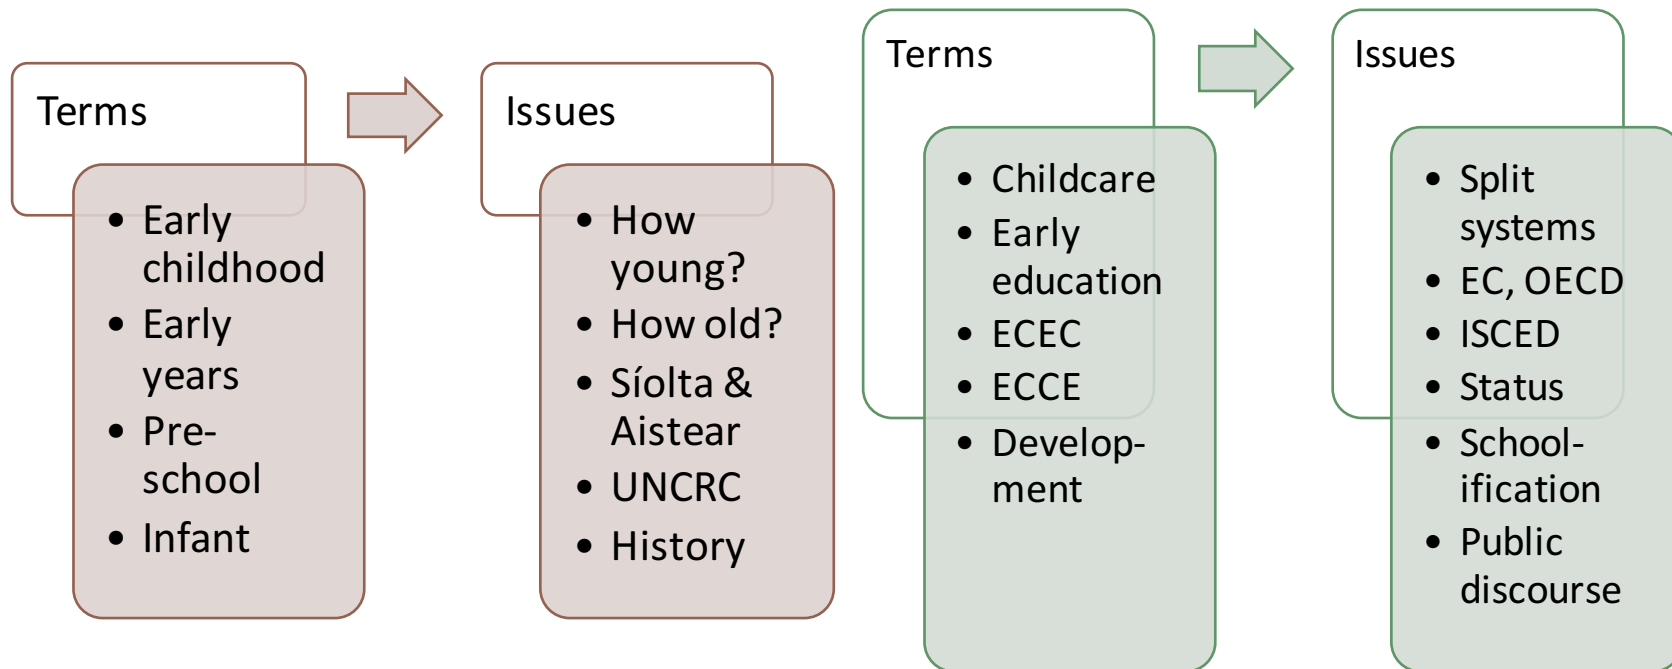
Terms

- Early childhood
- Early years
- Pre-school
- Infant

Issues

- How young?
- How old?
- Síolta & Aistear
- UNCRC
- History

Terms

- Childcare
- Early education
- ECEC
- ECCE
- Develop-ment

Issues

- Split systems
- EC, OECD
- ISCED
- Status
- School-ification
- Public discourse